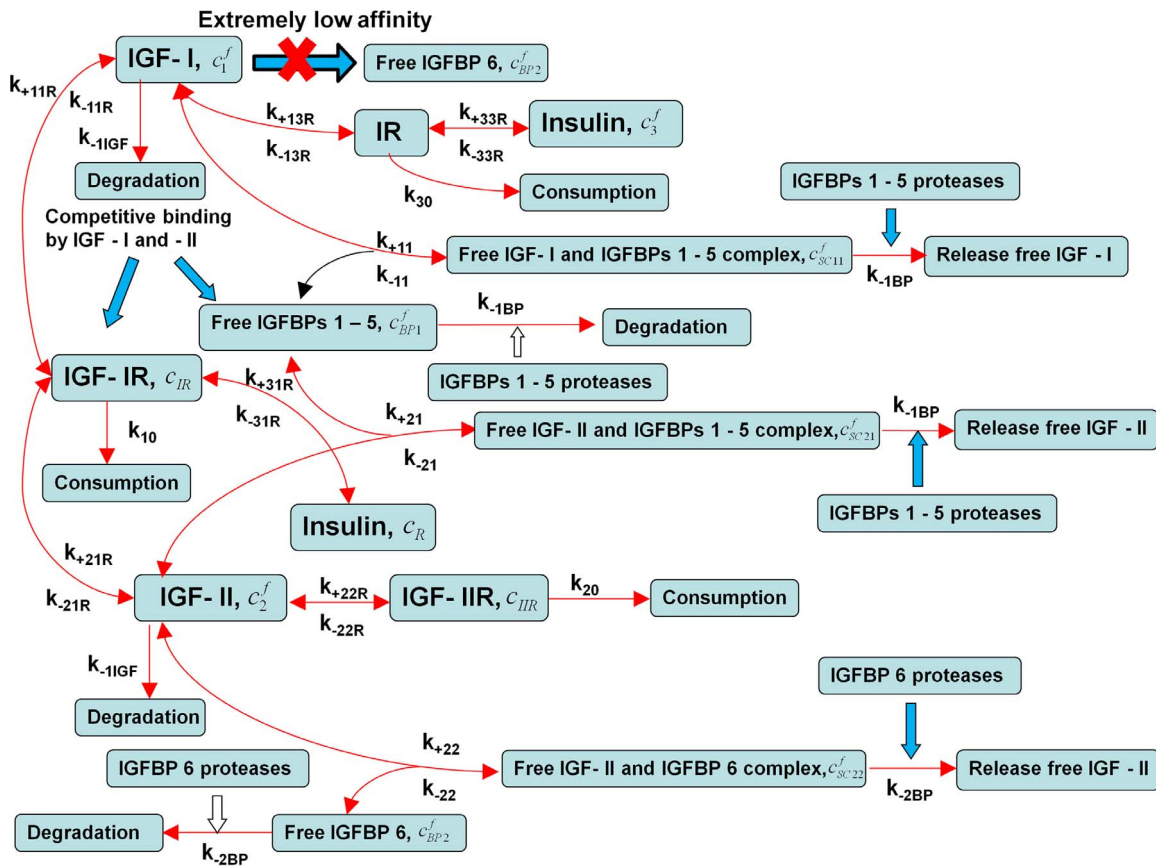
Extremely low affinity

IGF- I, $c_1^f$

Free IGFBP 6, $c_{BP2}^f$

$k_{+11R}$

$k_{-11R}$

$k_{-1IGF}$

Degradation

$k_{+13R}$

$k_{-13R}$

IR

$k_{+33R}$

$k_{-33R}$

Insulin, $c_3^f$

$k_{30}$

Consumption

IGFBPs 1 - 5 proteases

Competitive binding by IGF - I and - II

$k_{+11}$

$k_{-11}$

Free IGF- I and IGFBPs 1 - 5 complex, $c_{SC11}^f$

$k_{-1BP}$

Release free IGF - I

Free IGFBPs 1 – 5, $c_{BP1}^f$

$k_{-1BP}$

Degradation

IGFBPs 1 - 5 proteases

IGF- IR, $c_{IR}$

$k_{+31R}$

$k_{-31R}$

$k_{10}$

Consumption

$k_{+21}$

$k_{-21}$

Free IGF- II and IGFBPs 1 - 5 complex, $c_{SC21}^f$

$k_{-1BP}$

Release free IGF - II

IGFBPs 1 - 5 proteases

Insulin, $c_R$

$k_{+21R}$

$k_{-21R}$

IGF- II, $c_2^f$

$k_{+22R}$

$k_{-22R}$

IGF- IIR, $c_{IIR}$

$k_{20}$

Consumption

$k_{-1IGF}$

Degradation

IGFBP 6 proteases

$k_{+22}$

$k_{-22}$

Free IGF- II and IGFBP 6 complex, $c_{SC22}^f$

$k_{-2BP}$

Release free IGF - II

IGFBP 6 proteases

Degradation

Free IGFBP 6, $c_{BP2}^f$

$k_{-2BP}$